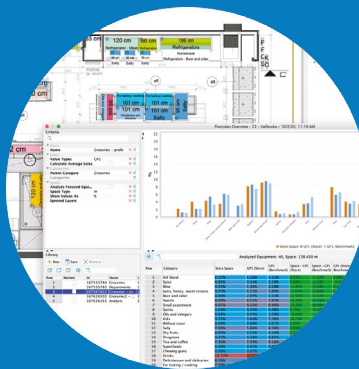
120 cm
186 cm
Refrigerator
Refrigerator - Beer and cider
Floorplan Overview - 72 - Valkosko - 30/1/30, 11:18 AM
Criteria
Name
Value Types
Calculate Average Sales
Parent Category
Categories
Analyze Focused Equi...
Space Type
Show Values As
Ignored Layers
Library
New
Open
Remove
Row
Name
1
2
3
4
5
Analyzed Equipment: 40, Space: 138.430 m
Row
Category
Store Space
GPS (Store)
1
Kill Stand
2
Spice
3
Rice
4
Jams, honey, sweet creams
5
Beer and cider
6
Sweets
7
Small assortment
8
Spirits
9
Oils and vinegars
10
Kids
11
Without color
12
Salty
13
Dry fruits
14
Drugstore
15
Tea and coffee
16
Superfoods
17
Chewing gums
18
Drinks
19
Delicatessen and delicacies
20
For baking / cooking